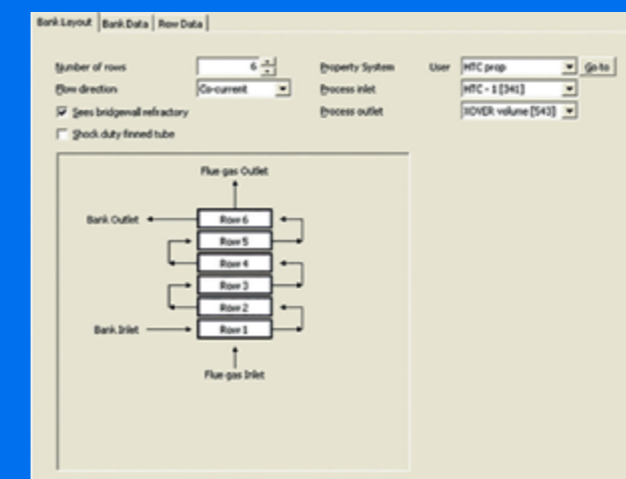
Bank Layout | Bank Data | Row Data

Number of rows 6
Flow direction Co-current
Sees bridgewall refractory
Shock duty finned tube

Property System User HTC prop Go to
Process inlet HTC - 1 [341]
Process outlet XOVER volume [543]

Flue gas Outlet
Bank Outlet
Row 6
Row 5
Row 4
Row 3
Row 2
Row 1
Bank Inlet
Flue gas Inlet